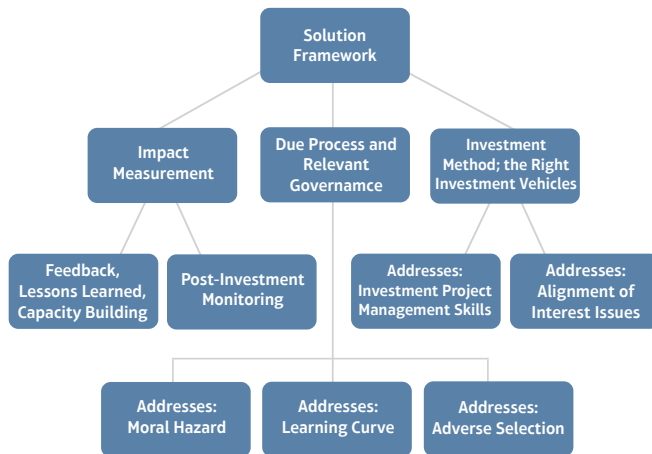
Solution Framework

Impact Measurement

Due Process and Relevant Governamce

Investment Method; the Right Investment Vehicles

Feedback, Lessons Learned, Capacity Building

Post-Investment Monitoring

Addresses: Investment Project Management Skills

Addresses: Alignment of Interest Issues

Addresses: Moral Hazard

Addresses: Learning Curve

Addresses: Adverse Selection